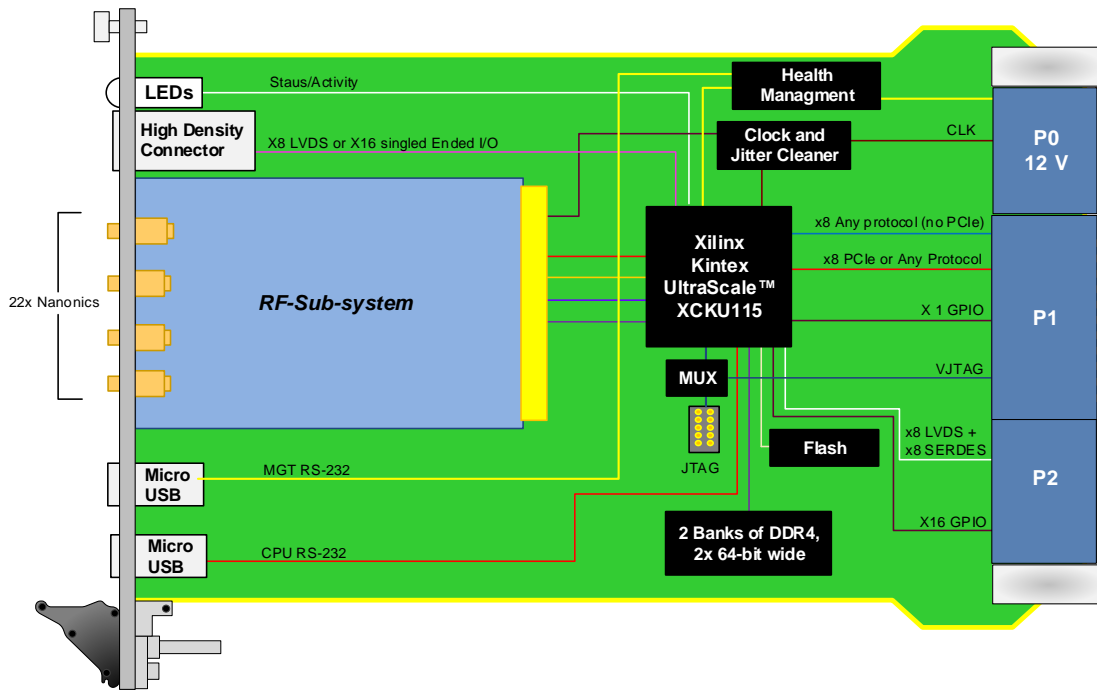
LEDs

Staus/Activity

Health Managment

High Density Connector

X8 LVDS or X16 singled Ended I/O

Clock and Jitter Cleaner

CLK

P0 12 V

22x Nanonics

RF-Sub-system

Xilinx Kintex UltraScale™ XCKU115

x8 Any protocol (no PCIe)

x8 PCIe or Any Protocol

X 1 GPIO

P1

MUX

VJTAG

JTAG

Flash

x8 LVDS + x8 SERDES

P2

Micro USB

MGT RS-232

Micro USB

CPU RS-232

2 Banks of DDR4, 2x 64-bit wide

X16 GPIO